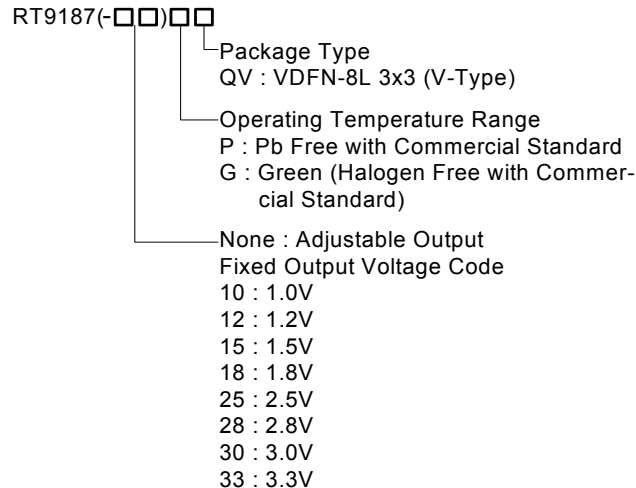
RT9187(-□□)□□

Package Type
QV : VDFN-8L 3x3 (V-Type)

Operating Temperature Range
P : Pb Free with Commercial Standard
G : Green (Halogen Free with Commercial Standard)

None : Adjustable Output
Fixed Output Voltage Code
10 : 1.0V
12 : 1.2V
15 : 1.5V
18 : 1.8V
25 : 2.5V
28 : 2.8V
30 : 3.0V
33 : 3.3V